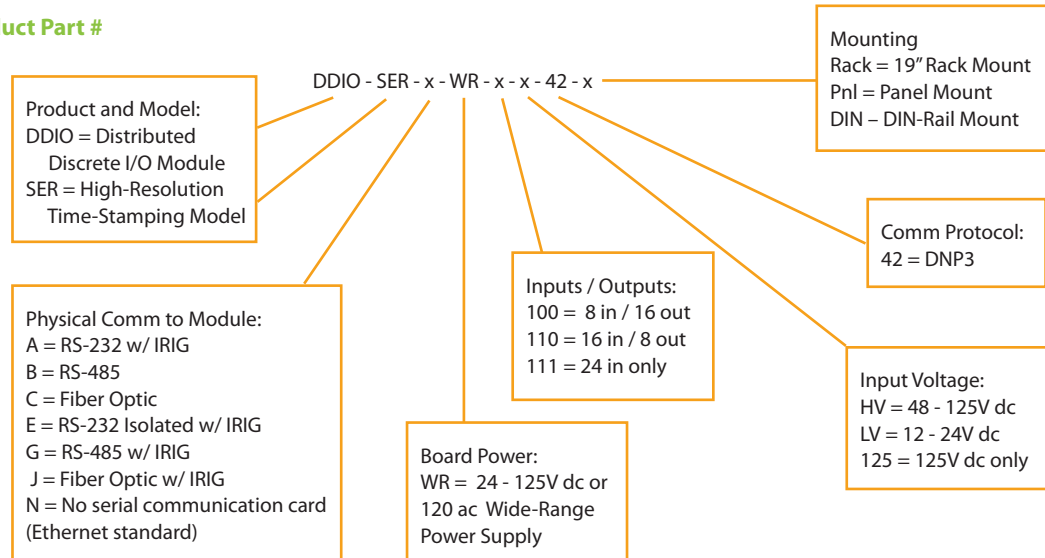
uct Part #

DDIO - SER - x - WR - x - x - 42 - x

Product and Model:
DDIO = Distributed Discrete I/O Module
SER = High-Resolution Time-Stamping Model

Mounting
Rack = 19" Rack Mount
Pnl = Panel Mount
DIN – DIN-Rail Mount

Comm Protocol:
42 = DNP3

Inputs / Outputs:
100 = 8 in / 16 out
110 = 16 in / 8 out
111 = 24 in only

Physical Comm to Module:
A = RS-232 w/ IRIG
B = RS-485
C = Fiber Optic
E = RS-232 Isolated w/ IRIG
G = RS-485 w/ IRIG
J = Fiber Optic w/ IRIG
N = No serial communication card (Ethernet standard)

Input Voltage:
HV = 48 - 125V dc
LV = 12 - 24V dc
125 = 125V dc only

Board Power:
WR = 24 - 125V dc or 120 ac Wide-Range Power Supply